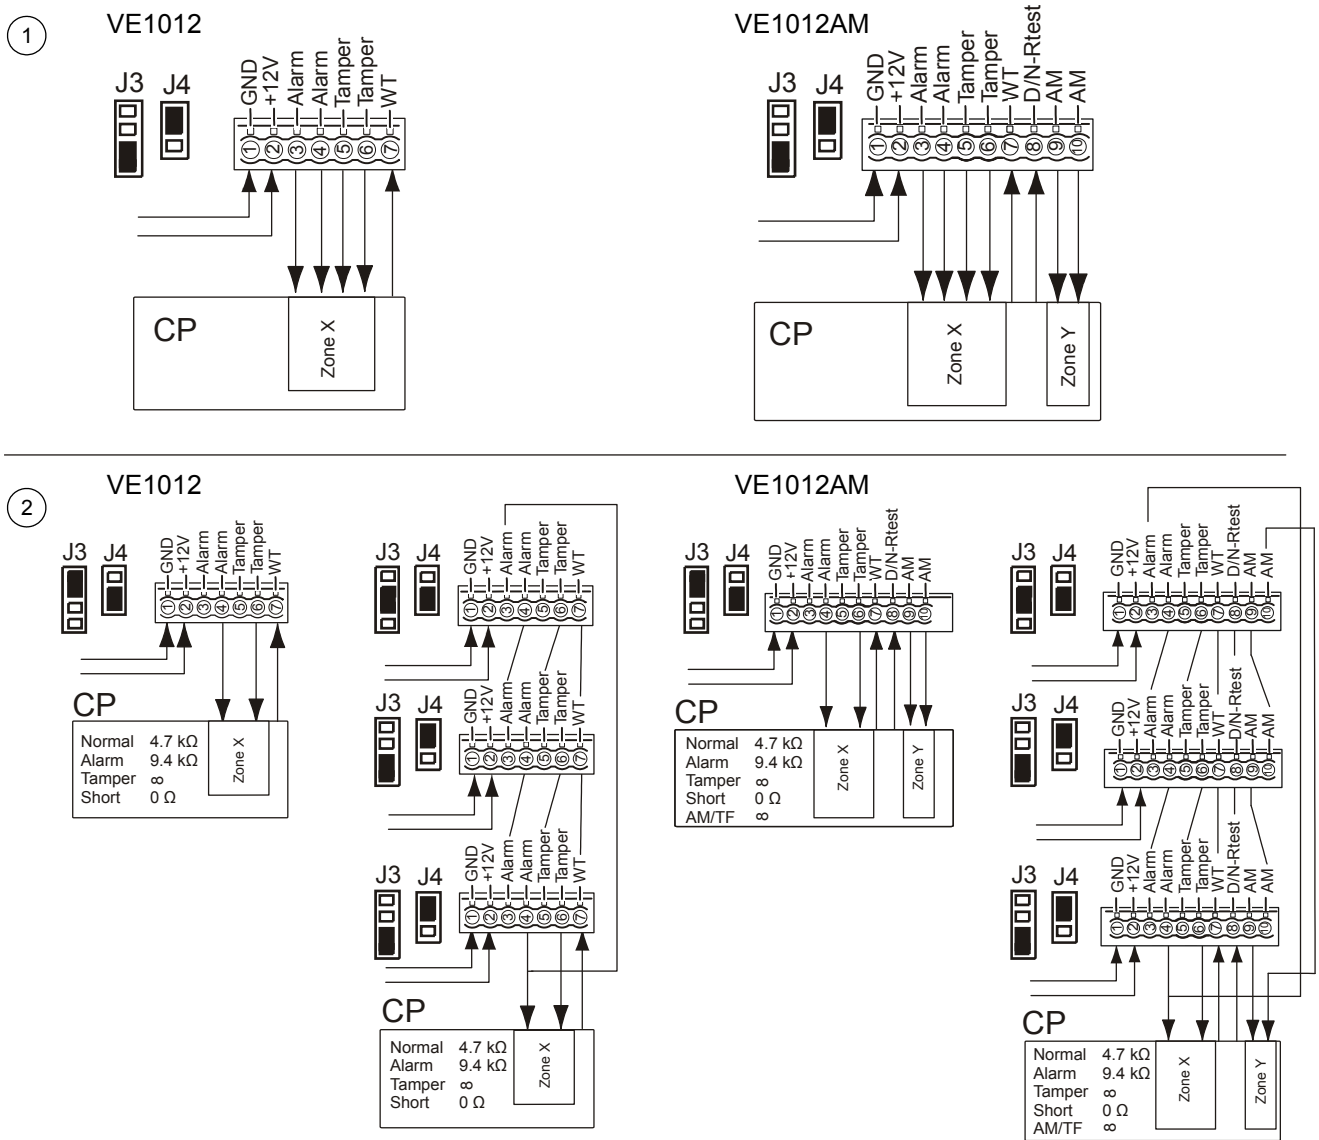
1

VE1012

J3 J4

GND +12V Alarm Alarm Tamper Tamper WT

1 2 3 4 5 6 7

CP

Zone X

VE1012AM

J3 J4

GND +12V Alarm Alarm Tamper Tamper WT D/N-Rtest AM AM

1 2 3 4 5 6 7 8 9 10

CP

Zone X

Zone Y

2

VE1012

J3 J4

GND +12V Alarm Alarm Tamper Tamper WT

1 2 3 4 5 6 7

CP

Normal 4.7 kΩ
Alarm 9.4 kΩ
Tamper ∞
Short 0 Ω

Zone X

J3 J4

GND +12V Alarm Alarm Tamper Tamper WT

1 2 3 4 5 6 7

J3 J4

GND +12V Alarm Alarm Tamper Tamper WT

1 2 3 4 5 6 7

J3 J4

GND +12V Alarm Alarm Tamper Tamper WT

1 2 3 4 5 6 7

CP

Normal 4.7 kΩ
Alarm 9.4 kΩ
Tamper ∞
Short 0 Ω

Zone X

VE1012AM

J3 J4

GND +12V Alarm Alarm Tamper Tamper WT D/N-Rtest AM AM

1 2 3 4 5 6 7 8 9 10

CP

Normal 4.7 kΩ
Alarm 9.4 kΩ
Tamper ∞
Short 0 Ω
AM/TF ∞

Zone X

Zone Y

J3 J4

GND +12V Alarm Alarm Tamper Tamper WT D/N-Rtest AM AM

1 2 3 4 5 6 7 8 9 10

J3 J4

GND +12V Alarm Alarm Tamper Tamper WT D/N-Rtest AM AM

1 2 3 4 5 6 7 8 9 10

J3 J4

GND +12V Alarm Alarm Tamper Tamper WT D/N-Rtest AM AM

1 2 3 4 5 6 7 8 9 10

CP

Normal 4.7 kΩ
Alarm 9.4 kΩ
Tamper ∞
Short 0 Ω
AM/TF ∞

Zone X

Zone Y